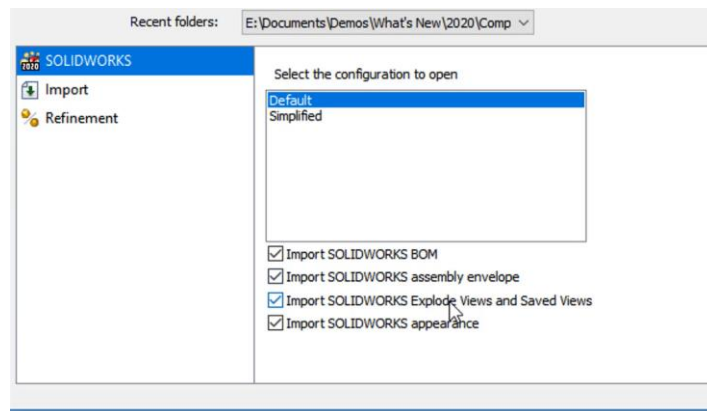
Recent folders: E:\Documents\Demos\What's New\2020\Comp

2020 SOLIDWORKS
Import
Refinement

Select the configuration to open

Default
Simplified

Import SOLIDWORKS BOM
Import SOLIDWORKS assembly envelope
Import SOLIDWORKS Explode Views and Saved Views
Import SOLIDWORKS appearance